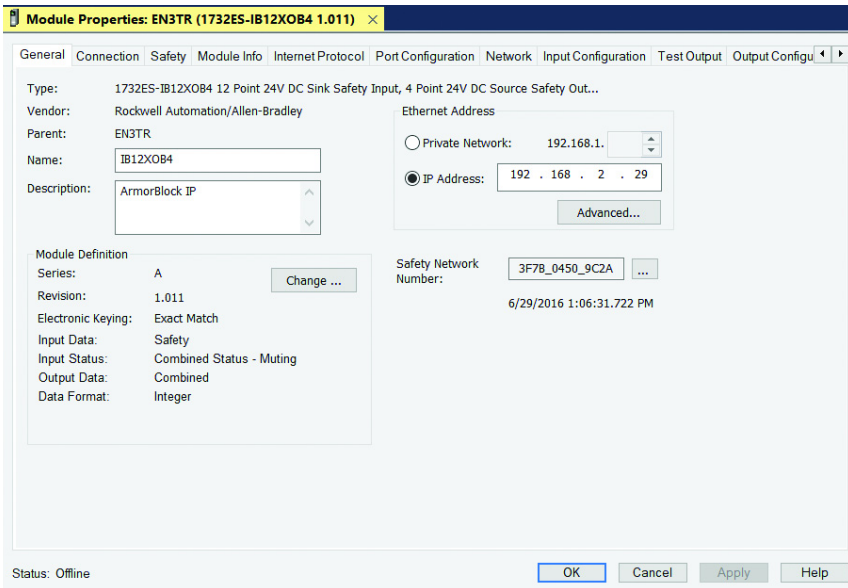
Module Properties: EN3TR (1732ES-IB12XOB4 1.011) ×

General | Connection | Safety | Module Info | Internet Protocol | Port Configuration | Network | Input Configuration | Test Output | Output Configu

Type: 1732ES-IB12XOB4 12 Point 24V DC Sink Safety Input, 4 Point 24V DC Source Safety Out...
Vendor: Rockwell Automation/Allen-Bradley
Parent: EN3TR
Name: IB12XOB4
Description: ArmorBlock IP

Ethernet Address
Private Network: 192.168.1.
IP Address: 192 . 168 . 2 . 29
Advanced...

Module Definition
Series: A
Change ...
Revision: 1.011
Electronic Keying: Exact Match
Input Data: Safety
Input Status: Combined Status - Muting
Output Data: Combined
Data Format: Integer

Safety Network Number: 3F7B_0450_9C2A ...
6/29/2016 1:06:31.722 PM

Status: Offline
OK Cancel Apply Help